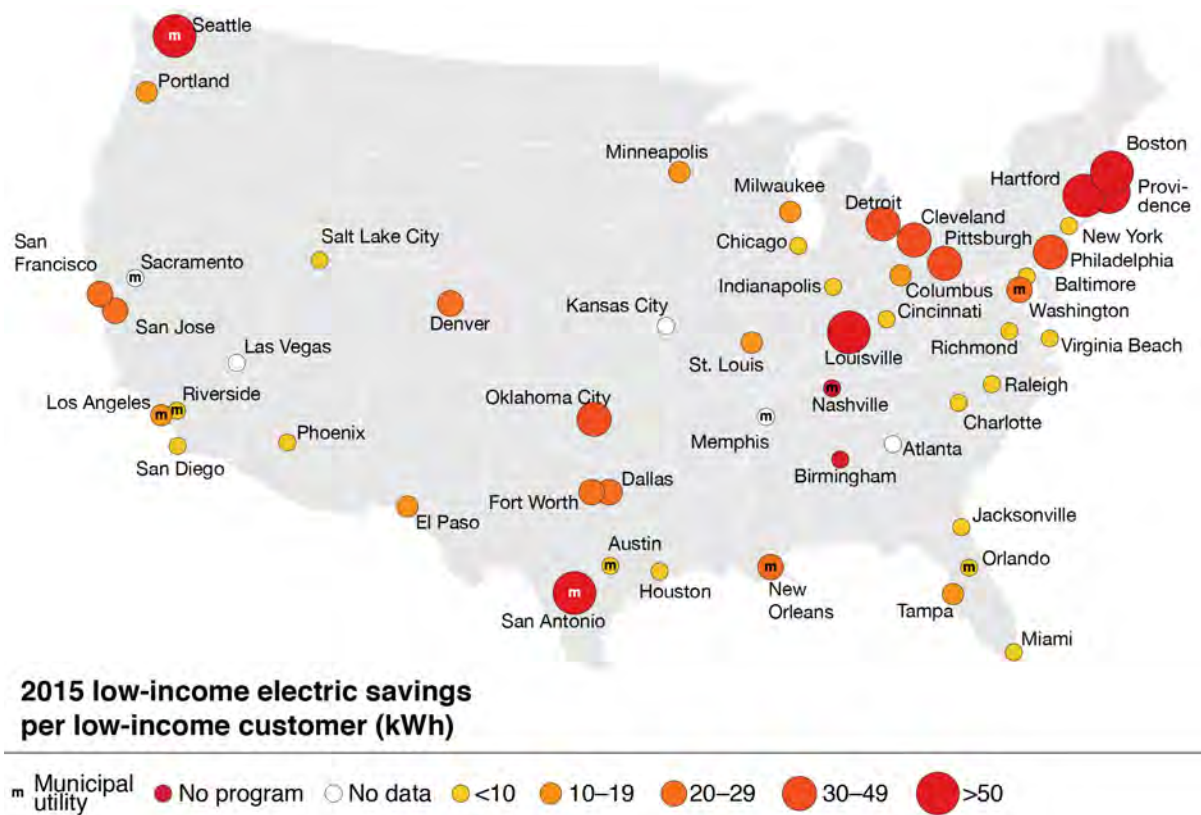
Seattle
m
Portland
Minneapolis
Boston
Hartford
Providence
Milwaukee
Detroit
Cleveland
Chicago
Pittsburgh
New York
Salt Lake City
San Francisco
Sacramento
m
Philadelphia
Indianapolis
Columbus
Baltimore
m
Washington
Kansas City
Denver
San Jose
Cincinnati
Las Vegas
Louisville
Richmond
Virginia Beach
St. Louis
Raleigh
Riverside
Los Angeles
m
m
Oklahoma City
m
Nashville
Charlotte
m
Memphis
Phoenix
San Diego
Atlanta
Birmingham
Dallas
Fort Worth
El Paso
Jacksonville
Austin
m
m
Orlando
m
Houston
m
New Orleans
San Antonio
Tampa
Miami

2015 low-income electric savings per low-income customer (kWh)

m Municipal utility
No program
No data
<10
10–19
20–29
30–49
>50